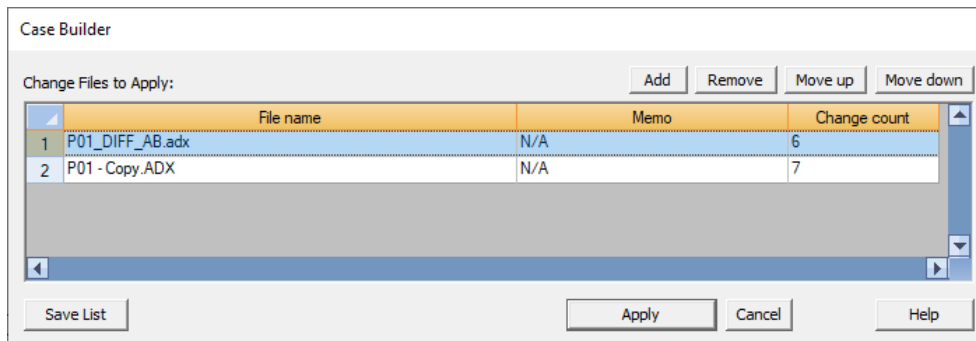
Case Builder

Change Files to Apply:

Add Remove Move up Move down

| | File name | Memo | Change count |
|---|---|---|---|
| 1 | P01_DIFF_AB.adx | N/A | 6 |
| 2 | P01 - Copy.ADX | N/A | 7 |

Save List Apply Cancel Help